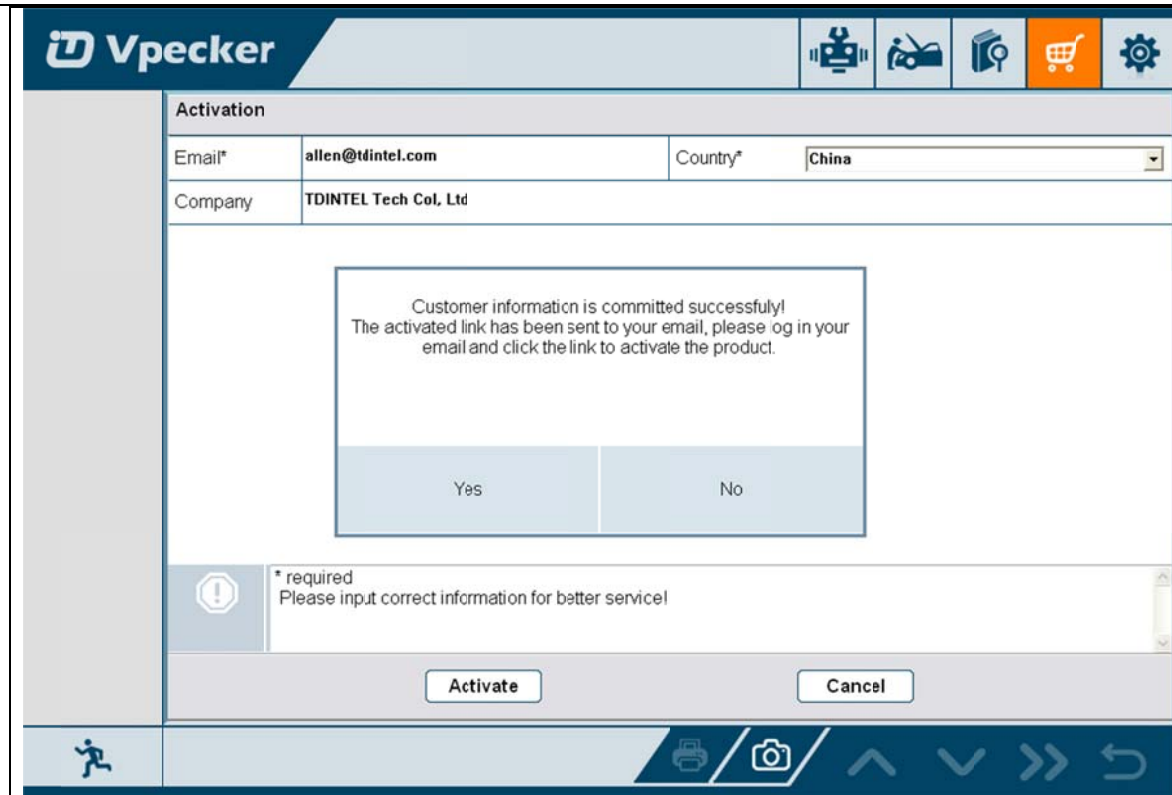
Vpecker

Activation

| Email* | allen@tdintel.com | Country* | China |
|---|---|---|---|
| Company | TDINTEL Tech Col, Ltd | | |

Customer information is committed successfuly!
The activated link has been sent to your email, please log in your email and click the link to activate the product.

Yes

No

* required
Please input correct information for better service!

Activate

Cancel